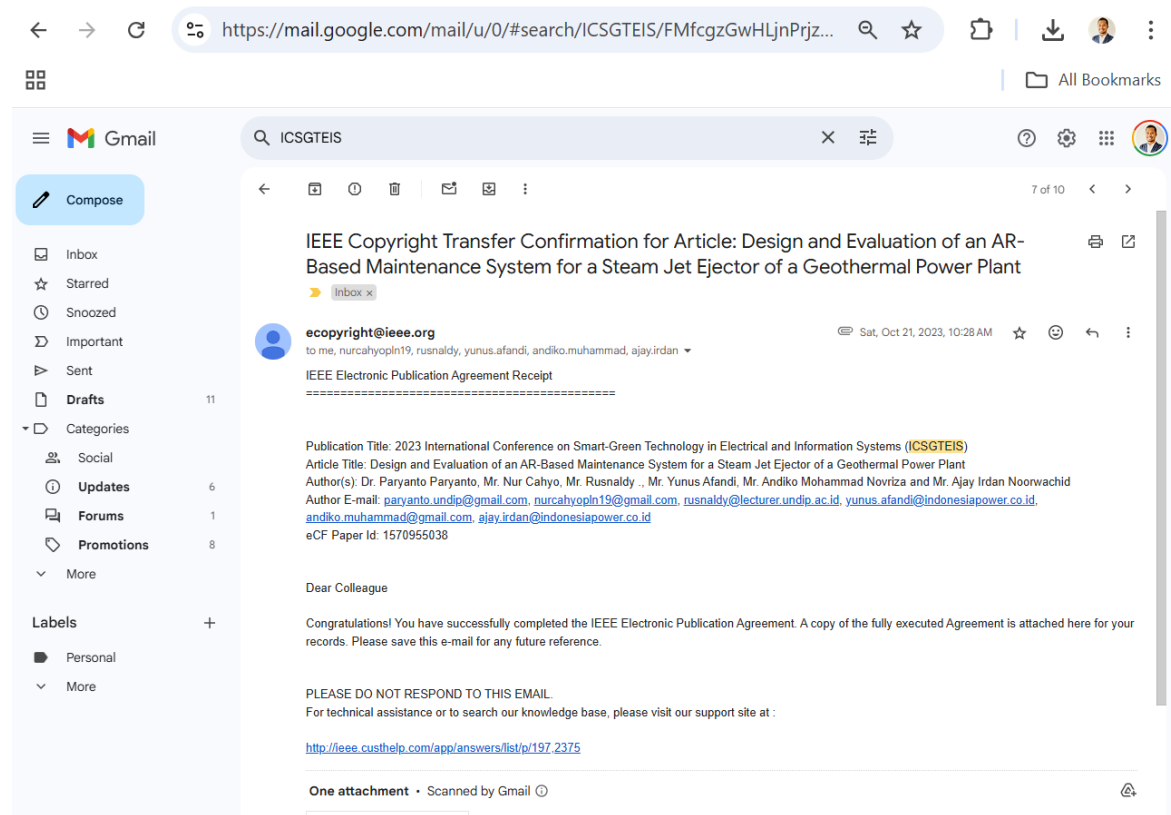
https://mail.google.com/mail/u/0/#search/ICSGTEIS/FMfcgzGwHLjnPrjz...

All Bookmarks

Gmail

ICSGTEIS

Compose

Inbox
Starred
Snoozed
Important
Sent
Drafts 11
Categories
Social
Updates 6
Forums 1
Promotions 8
More

Labels +
Personal
More

7 of 10

IEEE Copyright Transfer Confirmation for Article: Design and Evaluation of an AR-Based Maintenance System for a Steam Jet Ejector of a Geothermal Power Plant

Inbox ×

ecopyright@ieee.org
to me, nurcahyopln19, rusnaldy, yunus.afandi, andiko.muhammad, ajay.irdan

Sat, Oct 21, 2023, 10:28 AM

IEEE Electronic Publication Agreement Receipt
============================================

Publication Title: 2023 International Conference on Smart-Green Technology in Electrical and Information Systems (ICSGTEIS)
Article Title: Design and Evaluation of an AR-Based Maintenance System for a Steam Jet Ejector of a Geothermal Power Plant
Author(s): Dr. Paryanto Paryanto, Mr. Nur Cahyo, Mr. Rusnaldy ., Mr. Yunus Afandi, Mr. Andiko Mohammad Novriza and Mr. Ajay Irdan Noorwachid
Author E-mail: paryanto.undip@gmail.com, nurcahyopln19@gmail.com, rusnaldy@lecturer.undip.ac.id, yunus.afandi@indonesiapower.co.id, andiko.muhammad@gmail.com, ajay.irdan@indonesiapower.co.id
eCF Paper Id: 1570955038

Dear Colleague

Congratulations! You have successfully completed the IEEE Electronic Publication Agreement. A copy of the fully executed Agreement is attached here for your records. Please save this e-mail for any future reference.

PLEASE DO NOT RESPOND TO THIS EMAIL.
For technical assistance or to search our knowledge base, please visit our support site at :

http://ieee.custhelp.com/app/answers/list/p/197,2375

One attachment • Scanned by Gmail